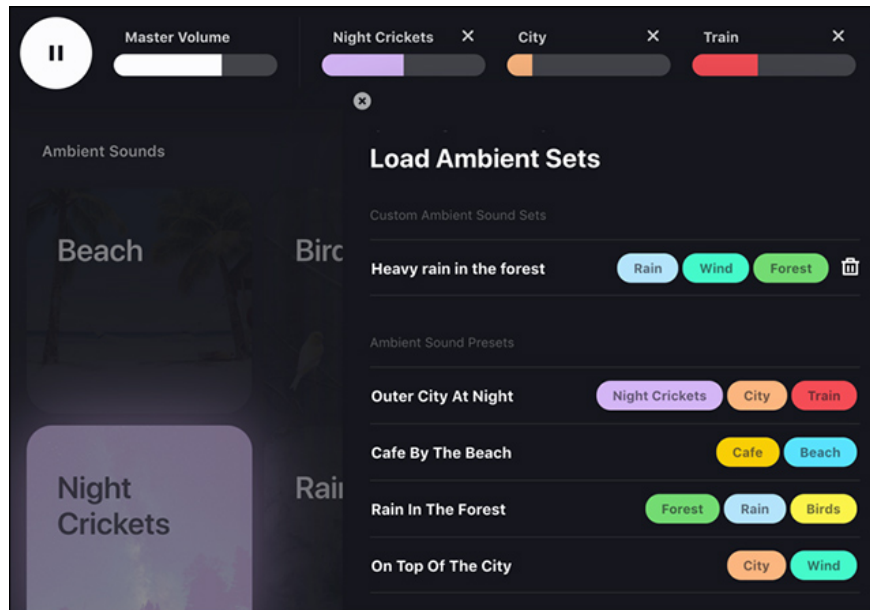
Master Volume

Night Crickets ×

City ×

Train ×

Ambient Sounds

Beach

Birc

Night Crickets

Rai

Load Ambient Sets

Custom Ambient Sound Sets

Heavy rain in the forest Rain Wind Forest

Ambient Sound Presets

Outer City At Night Night Crickets City Train

Cafe By The Beach Cafe Beach

Rain In The Forest Forest Rain Birds

On Top Of The City City Wind